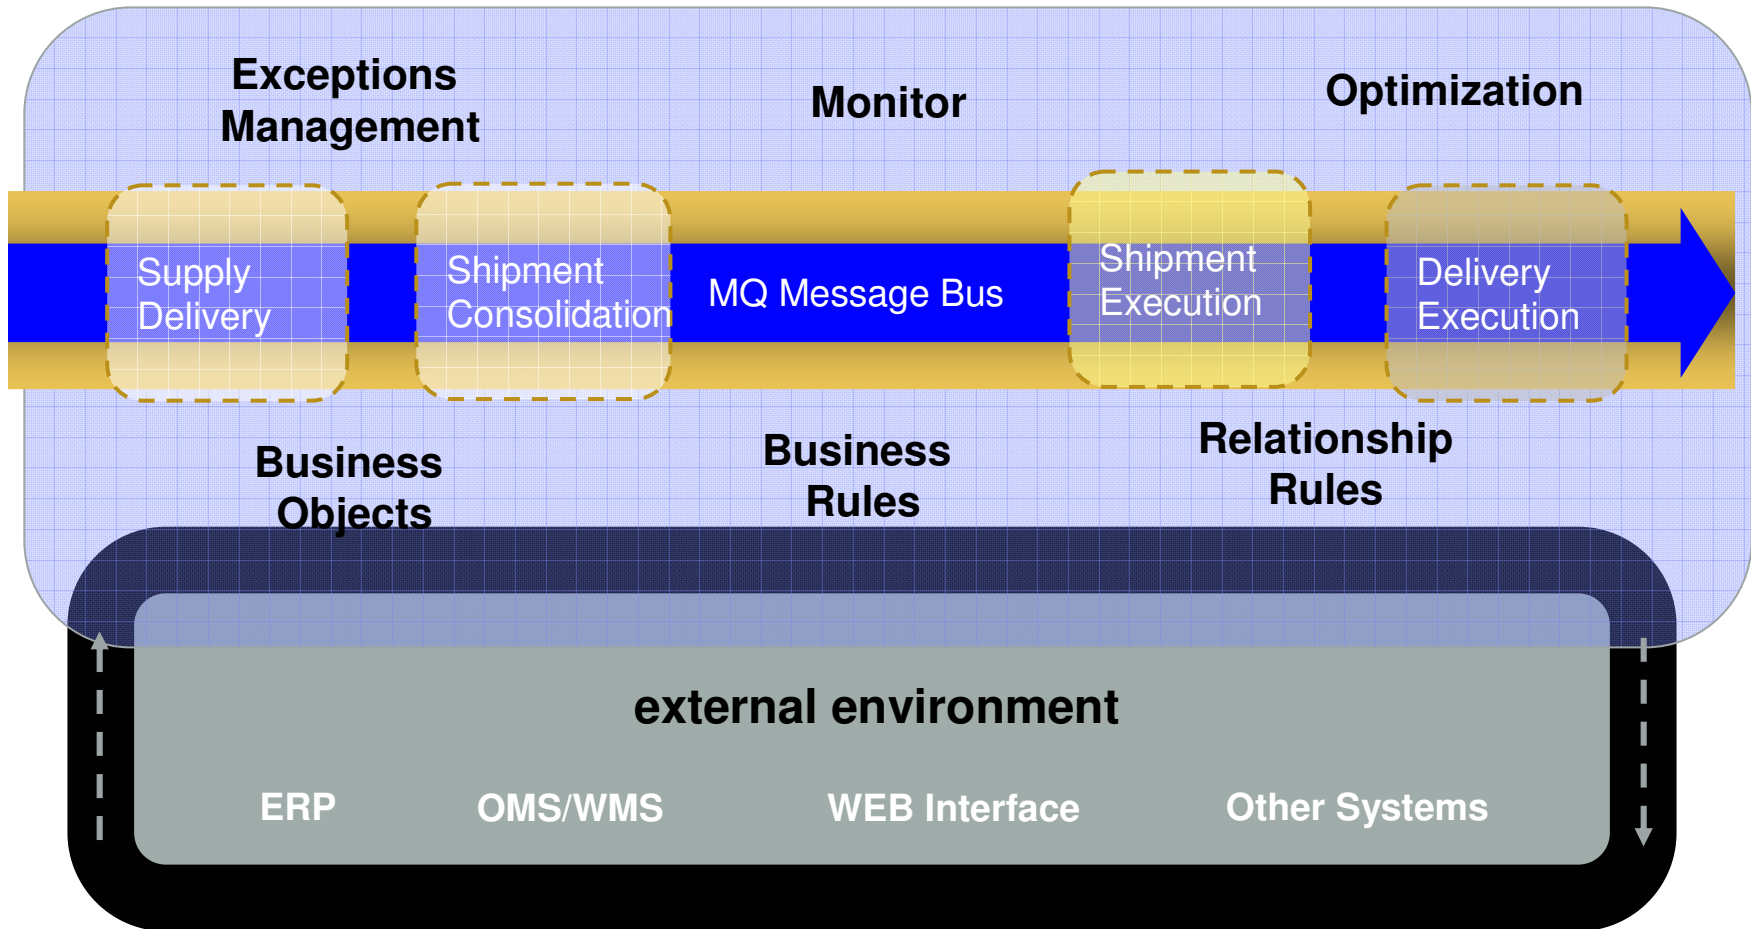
Exceptions Management

Monitor

Optimization

Supply Delivery

Shipment Consolidation

MQ Message Bus

Shipment Execution

Delivery Execution

Business Objects

Business Rules

Relationship Rules

external environment

ERP

OMS/WMS

WEB Interface

Other Systems